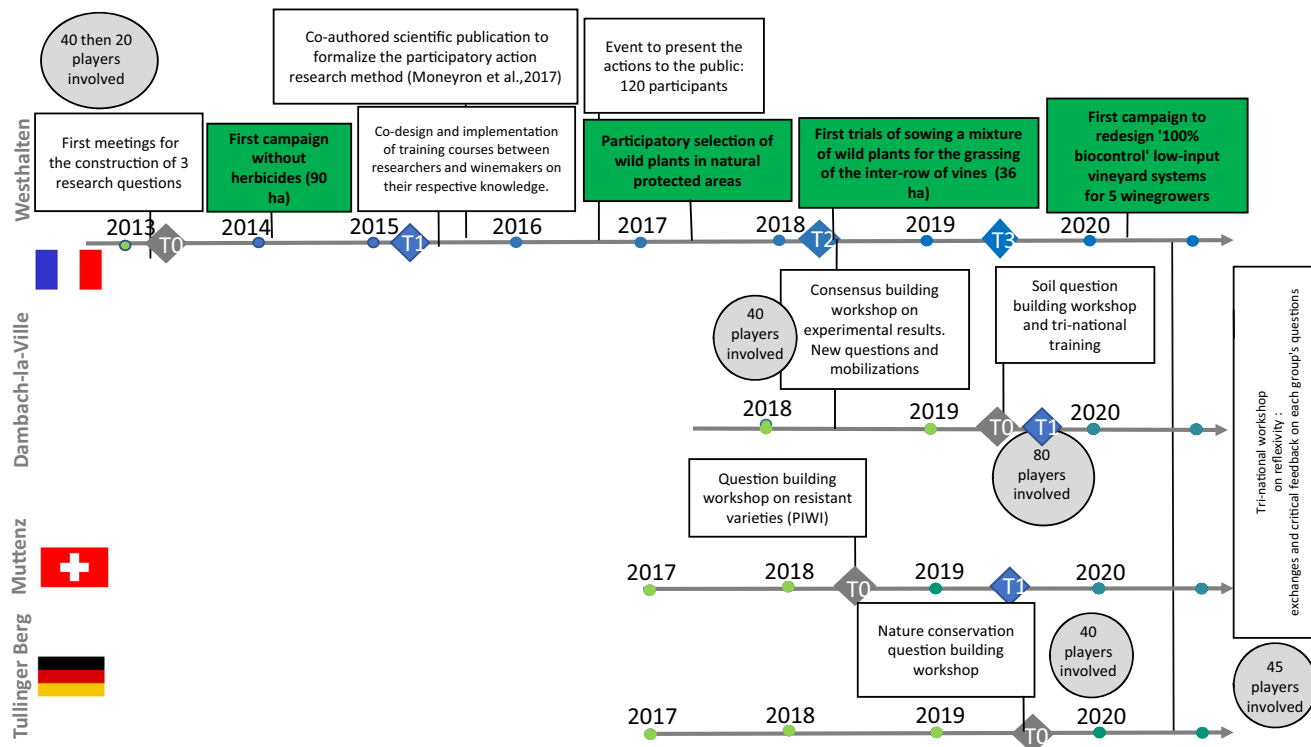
Westhalten

40 then 20 players involved

First meetings for the construction of 3 research questions

First campaign without herbicides (90 ha)

Co-authored scientific publication to formalize the participatory action research method (Moneyron et al.,2017)

Co-design and implementation of training courses between researchers and winemakers on their respective knowledge.

Event to present the actions to the public: 120 participants

Participatory selection of wild plants in natural protected areas

First trials of sowing a mixture of wild plants for the grassing of the inter-row of vines (36 ha)

First campaign to redesign '100% biocontrol' low-input vineyard systems for 5 winegrowers

2013 T0 2014 2015 T1 2016 2017 2018 T2 2019 T3 2020

Dambach-la-Ville

40 players involved

Consensus building workshop on experimental results. New questions and mobilizations

Soil question building workshop and tri-national training

2018 2019 T0 T1 2020

80 players involved

Muttenz

Question building workshop on resistant varieties (PIWI)

2017 2018 T0 2019 T1 2020

Tullinger Berg

Nature conservation question building workshop

40 players involved

2017 2018 2019 T0 2020

Tri-national workshop on reflexivity : exchanges and critical feedback on each group's questions

45 players involved